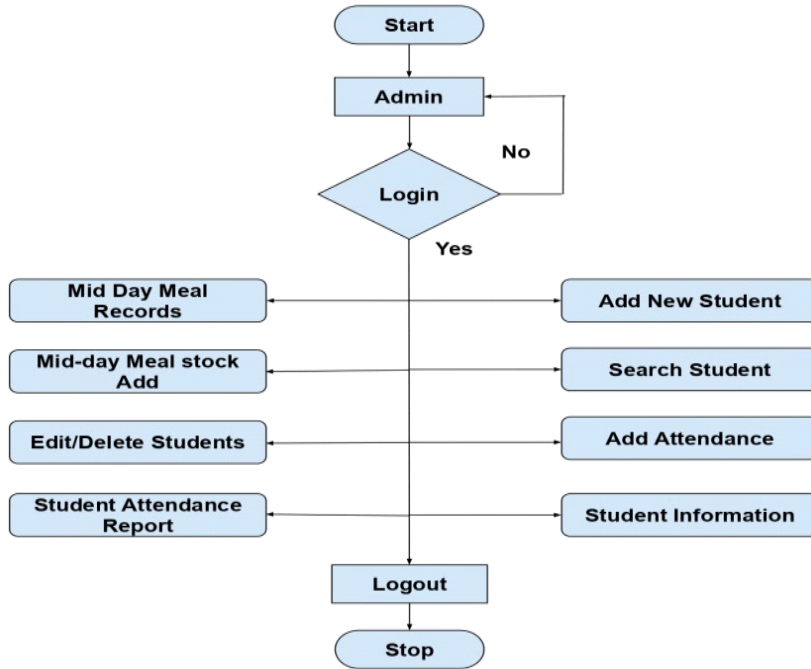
Start

Admin

No

Login

Yes

Mid Day Meal Records

Add New Student

Mid-day Meal stock Add

Search Student

Edit/Delete Students

Add Attendance

Student Attendance Report

Student Information

Logout

Stop